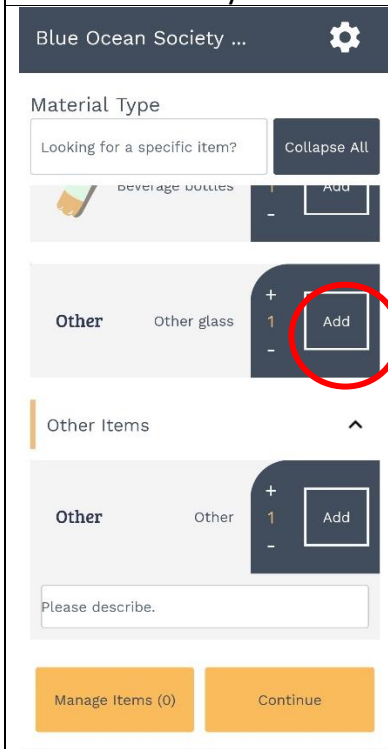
Blue Ocean Society ...

Material Type

Looking for a specific item?

Collapse All

Beverage bottles
1
-
Add

Other
Other glass
+
1
-
Add

Other Items

Other
Other
+
1
-
Add

Please describe.

Manage Items (0)

Continue